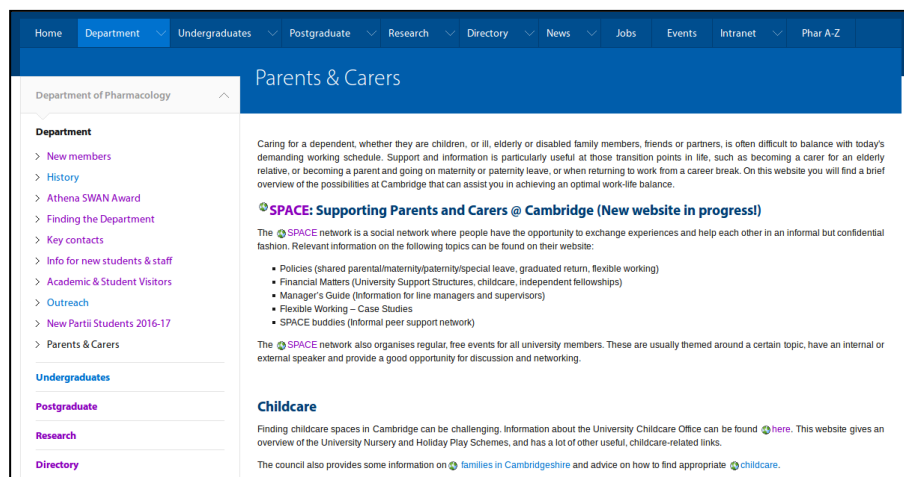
Home Department Undergraduates Postgraduate Research Directory News Jobs Events Intranet Phar A-Z

Parents & Carers

Department of Pharmacology

Department

New members

History

Athena SWAN Award

Finding the Department

Key contacts

Info for new students & staff

Academic & Student Visitors

Outreach

New Partii Students 2016-17

Parents & Carers

Undergraduates

Postgraduate

Research

Directory

Caring for a dependent, whether they are children, or ill, elderly or disabled family members, friends or partners, is often difficult to balance with today's demanding working schedule. Support and information is particularly useful at those transition points in life, such as becoming a carer for an elderly relative, or becoming a parent and going on maternity or paternity leave, or when returning to work from a career break. On this website you will find a brief overview of the possibilities at Cambridge that can assist you in achieving an optimal work-life balance.

SPACE: Supporting Parents and Carers @ Cambridge (New website in progress!)

The SPACE network is a social network where people have the opportunity to exchange experiences and help each other in an informal but confidential fashion. Relevant information on the following topics can be found on their website:

- Policies (shared parental/maternity/paternity/special leave, graduated return, flexible working)
- Financial Matters (University Support Structures, childcare, independent fellowships)
- Manager's Guide (Information for line managers and supervisors)
- Flexible Working – Case Studies
- SPACE buddies (Informal peer support network)

The SPACE network also organises regular, free events for all university members. These are usually themed around a certain topic, have an internal or external speaker and provide a good opportunity for discussion and networking.

Childcare

Finding childcare spaces in Cambridge can be challenging. Information about the University Childcare Office can be found here. This website gives an overview of the University Nursery and Holiday Play Schemes, and has a lot of other useful, childcare-related links.

The council also provides some information on families in Cambridgeshire and advice on how to find appropriate childcare.